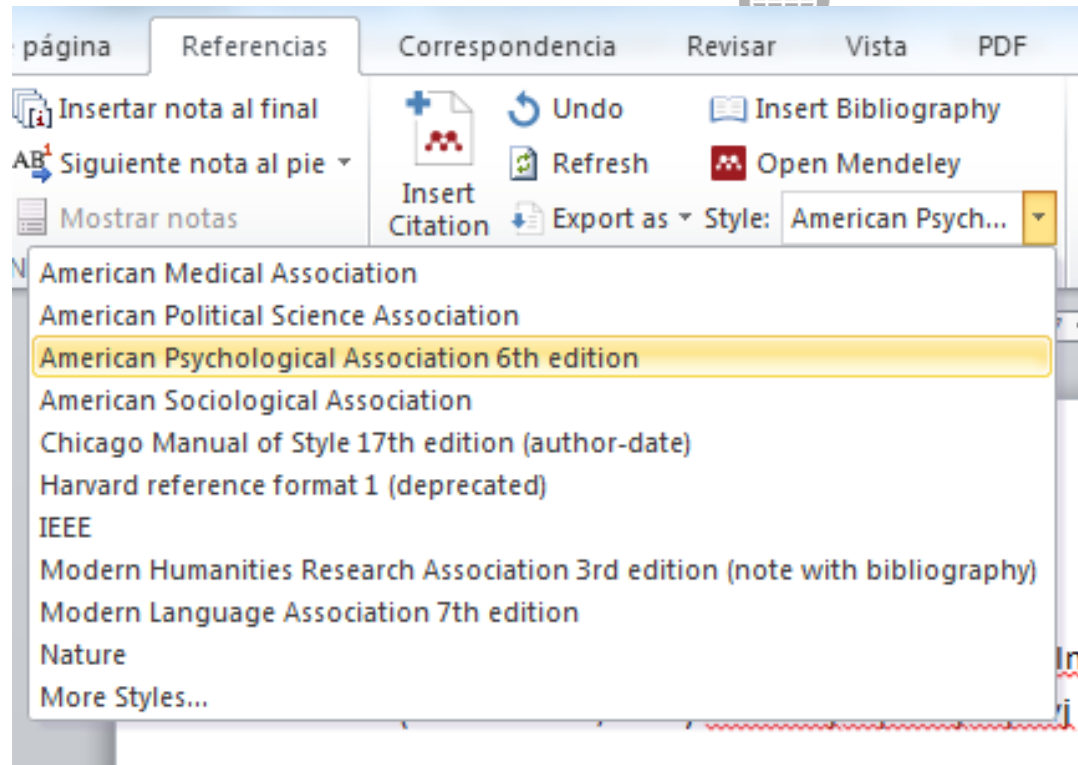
página Referencias Correspondencia Revisar Vista PDF

Insertar nota al final
Siguiente nota al pie
Mostrar notas

Insert Citation
Undo
Refresh
Export as
Insert Bibliography
Open Mendeley
Style: American Psych...

American Medical Association
American Political Science Association
American Psychological Association 6th edition
American Sociological Association
Chicago Manual of Style 17th edition (author-date)
Harvard reference format 1 (deprecated)
IEEE
Modern Humanities Research Association 3rd edition (note with bibliography)
Modern Language Association 7th edition
Nature
More Styles...